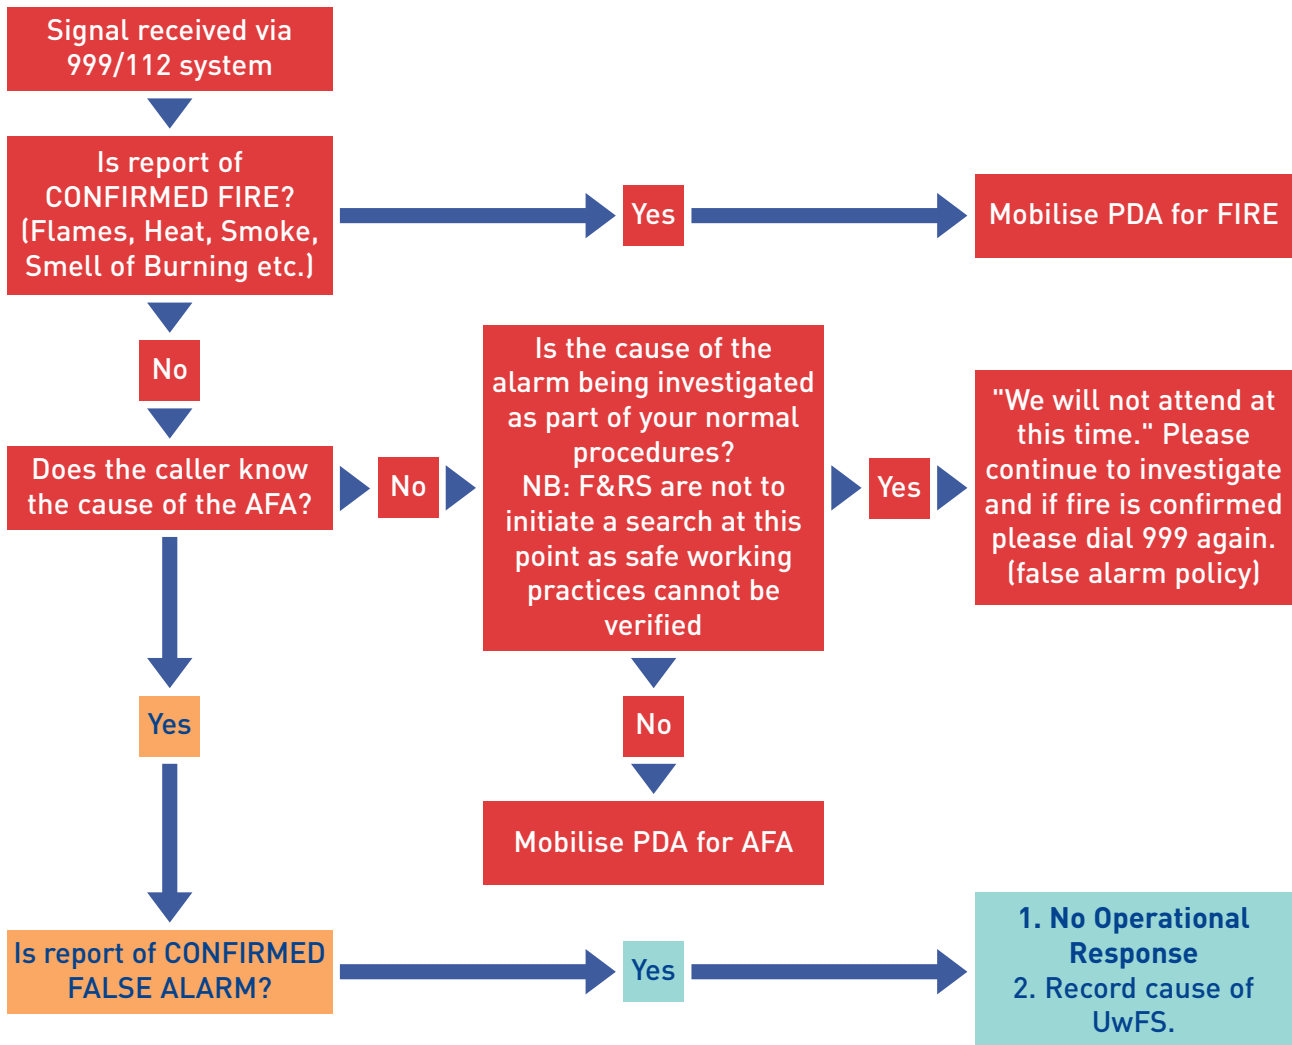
Signal received via 999/112 system

Is report of CONFIRMED FIRE? (Flames, Heat, Smoke, Smell of Burning etc.)

Yes

Mobilise PDA for FIRE

No

Does the caller know the cause of the AFA?

No

Is the cause of the alarm being investigated as part of your normal procedures? NB: F&RS are not to initiate a search at this point as safe working practices cannot be verified

Yes

"We will not attend at this time." Please continue to investigate and if fire is confirmed please dial 999 again. (false alarm policy)

Yes

No

Mobilise PDA for AFA

Is report of CONFIRMED FALSE ALARM?

Yes

1. No Operational Response
2. Record cause of UwFS.